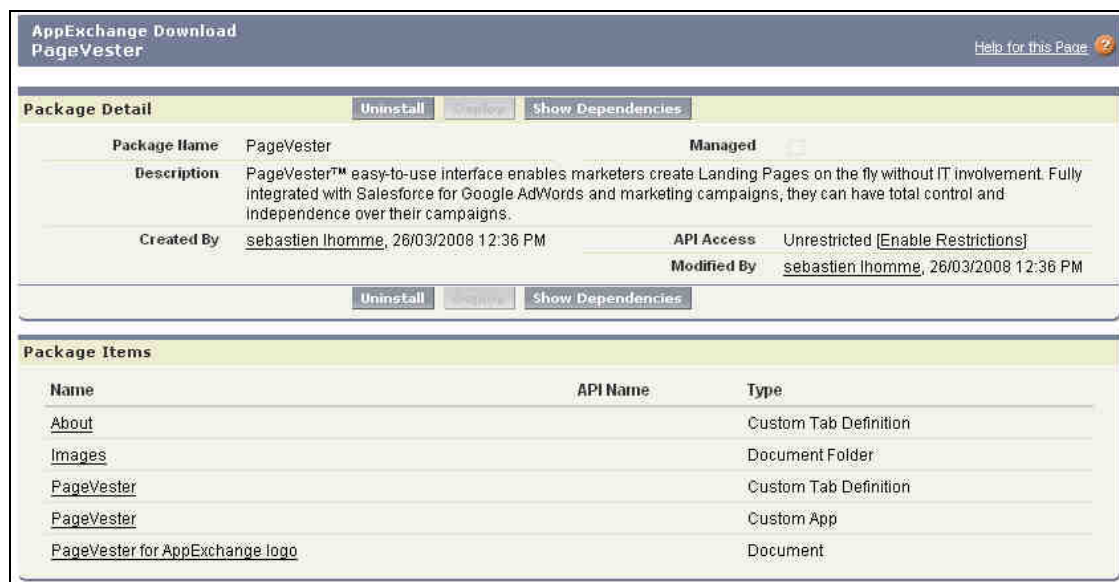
AppExchange Download
PageVester

Help for this Page

Package Detail

Uninstall Deploy Show Dependencies

| Package Name | PageVester | Managed | |
|---|---|---|---|
| Description | PageVester™ easy-to-use interface enables marketers create Landing Pages on the fly without IT involvement. Fully integrated with Salesforce for Google AdWords and marketing campaigns, they can have total control and independence over their campaigns. | | |
| Created By | sebastien lhomme, 26/03/2008 12:36 PM | API Access | Unrestricted [Enable Restrictions] |
| | | Modified By | sebastien lhomme, 26/03/2008 12:36 PM |

Uninstall Deploy Show Dependencies

Package Items

| Name | API Name | Type |
|---|---|---|
| About | | Custom Tab Definition |
| Images | | Document Folder |
| PageVester | | Custom Tab Definition |
| PageVester | | Custom App |
| PageVester for AppExchange logo | | Document |